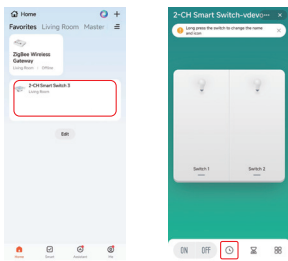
Home

Favorites Living Room Master

Zigbee Wireless Gateway
Living Room | Offline

2-CH Smart Switch 5
Living Room

Edit

Home Scene Explore Me

2-CH Smart Switch-vdevo

Long press the switch to change the name and icon

Switch 1

Switch 2

ON OFF